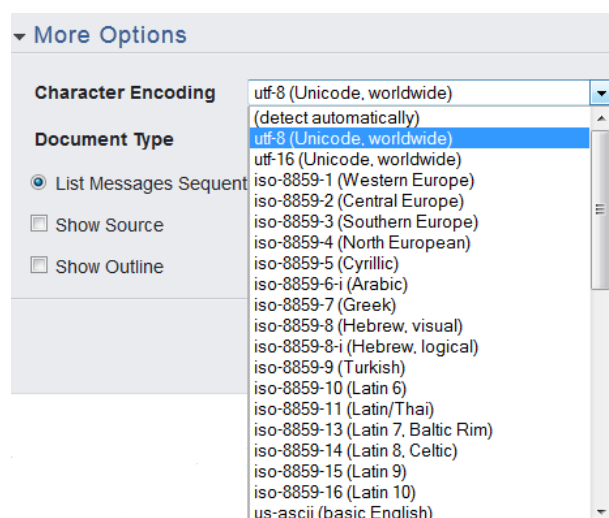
More Options

Character Encoding utf-8 (Unicode, worldwide)

Document Type

List Messages Sequent

Show Source

Show Outline

(detect automatically)
utf-8 (Unicode, worldwide)
utf-16 (Unicode, worldwide)
iso-8859-1 (Western Europe)
iso-8859-2 (Central Europe)
iso-8859-3 (Southern Europe)
iso-8859-4 (North European)
iso-8859-5 (Cyrillic)
iso-8859-6-i (Arabic)
iso-8859-7 (Greek)
iso-8859-8 (Hebrew, visual)
iso-8859-8-i (Hebrew, logical)
iso-8859-9 (Turkish)
iso-8859-10 (Latin 6)
iso-8859-11 (Latin/Thai)
iso-8859-13 (Latin 7, Baltic Rim)
iso-8859-14 (Latin 8, Celtic)
iso-8859-15 (Latin 9)
iso-8859-16 (Latin 10)
us-ascii (basic English)